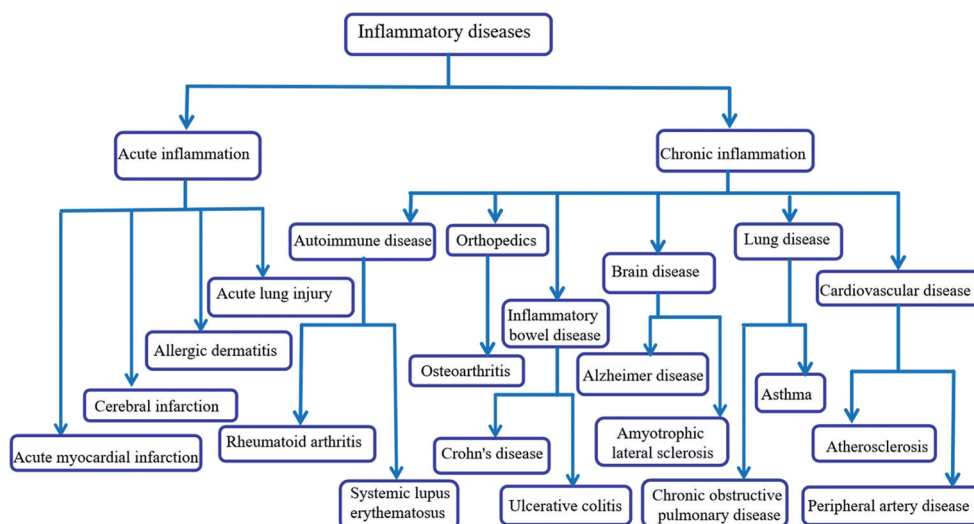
Inflammatory diseases

Acute inflammation

Chronic inflammation

Acute lung injury

Allergic dermatitis

Cerebral infarction

Acute myocardial infarction

Autoimmune disease

Rheumatoid arthritis

Systemic lupus erythematosus

Orthopedics

Osteoarthritis

Inflammatory bowel disease

Crohn's disease

Ulcerative colitis

Brain disease

Alzheimer disease

Amyotrophic lateral sclerosis

Lung disease

Asthma

Chronic obstructive pulmonary disease

Cardiovascular disease

Atherosclerosis

Peripheral artery disease